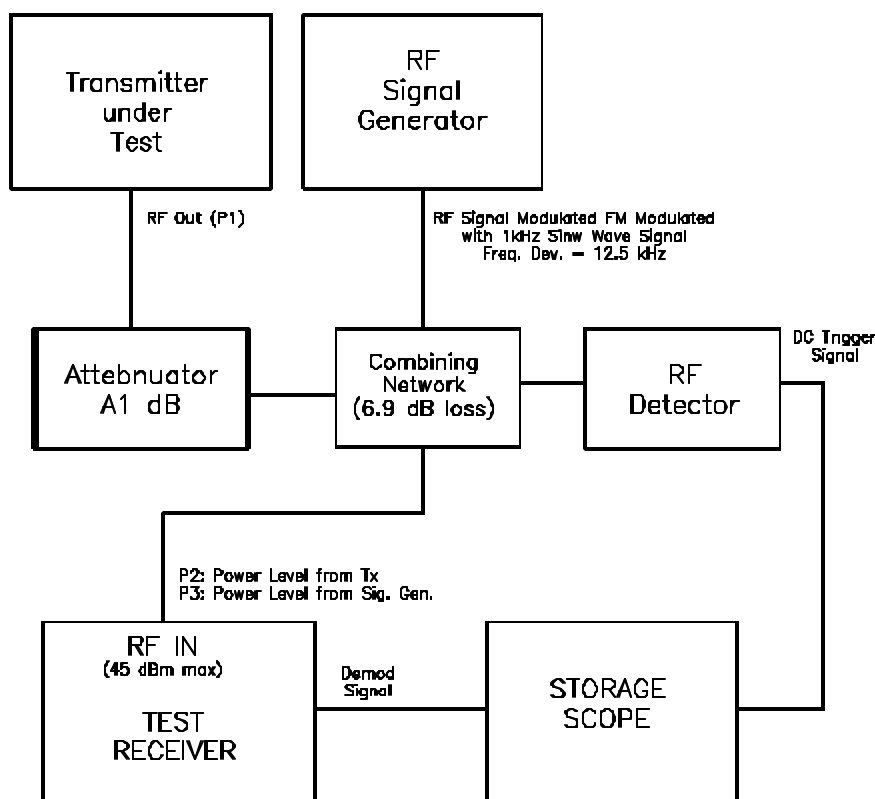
Transmitter
under
Test

RF
Signal
Generator

RF Out (P1)

RF Signal Modulated FM Modulated
with 1kHz Sinw Wave Signal
Freq. Dev. = 12.5 kHz

Attebnuator
A1 dB

Combining
Network
(6.9 dB loss)

RF
Detector

DC Trigger
Signal

P2: Power Level from Tx
P3: Power Level from Sig. Gen.

RF IN
(45 dBm max)

TEST
RECEIVER

Demod
Signal

STORAGE
SCOPE